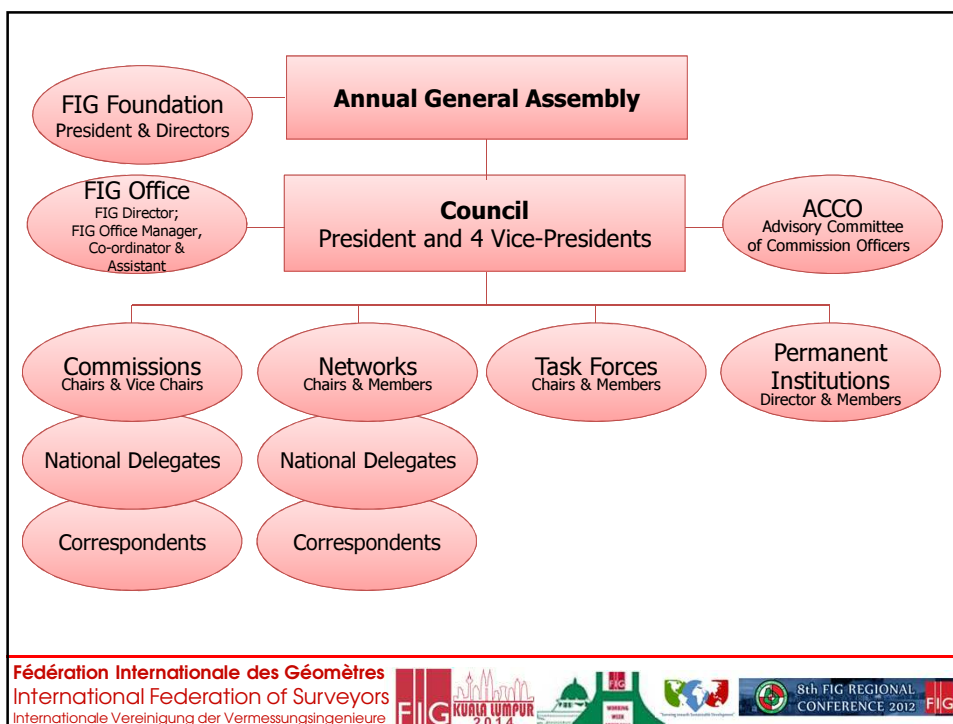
FIG Foundation
President & Directors

Annual General Assembly

FIG Office
FIG Director;
FIG Office Manager,
Co-ordinator &
Assistant

Council
President and 4 Vice-Presidents

ACCO
Advisory Committee
of Commission Officers

Commissions
Chairs & Vice Chairs

National Delegates

Correspondents

Networks
Chairs & Members

National Delegates

Correspondents

Task Forces
Chairs & Members

Permanent
Institutions
Director & Members

Fédération Internationale des Géomètres
International Federation of Surveyors
Internationale Vereinigung der Vermessungsingenieure

FIG KUALA LUMPUR 2014

FIG WORKING WEEK

8th FIG REGIONAL CONFERENCE 2012

FIG